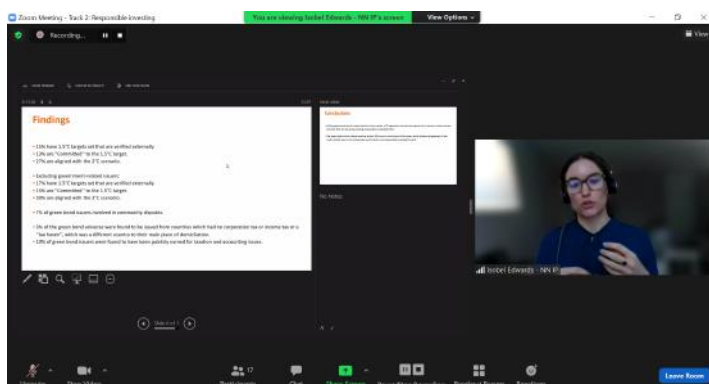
Zoom Meeting - Track 2: Responsible Investing

You are viewing Isobel Edwards - NN IP's screen

View Options

Recording...

View

Findings

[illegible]

Conclusions

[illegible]

No Notes

Isobel Edwards - NN IP

Slide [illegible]

17

Leave Room